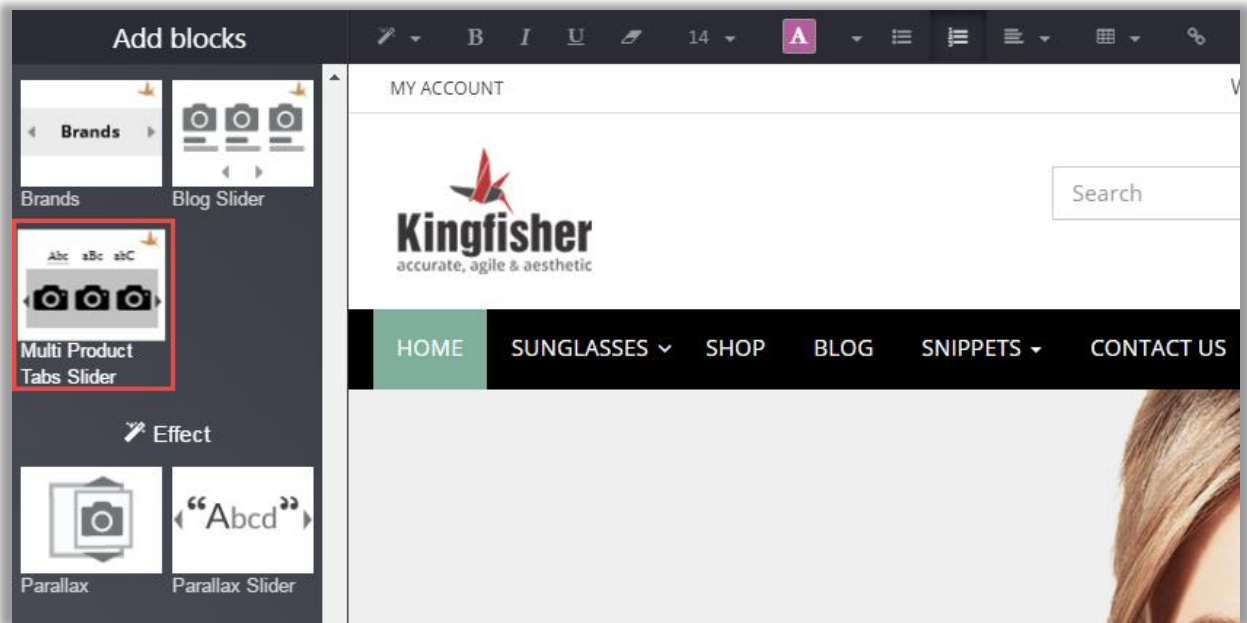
Add blocks

B I U 14 A

MY ACCOUNT

Brands

Brands

Blog Slider

Abc aBc abC

Multi Product Tabs Slider

Effect

"Abcd"

Parallax

Parallax Slider

Kingfisher
accurate, agile & aesthetic

Search

HOME SUNGLASSES SHOP BLOG SNIPPETS CONTACT US